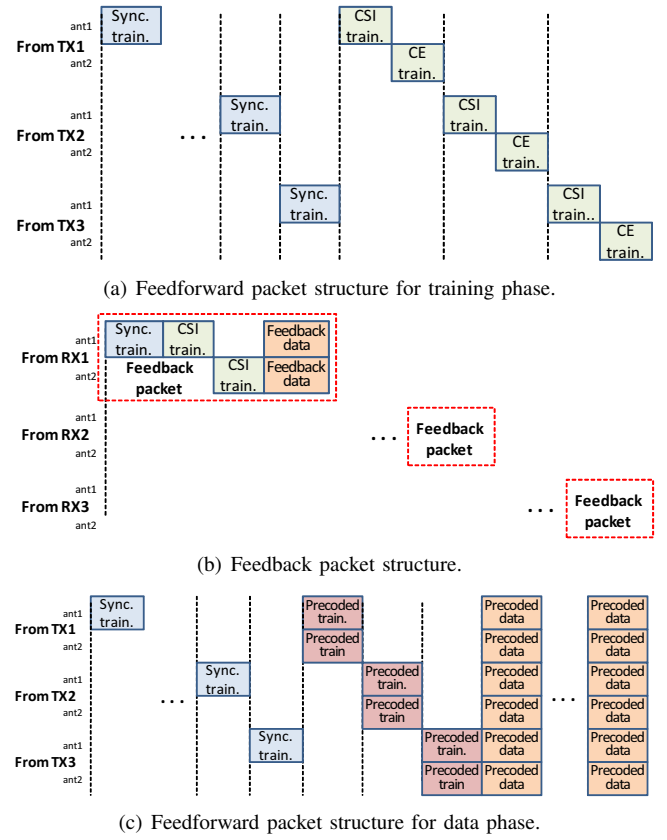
ant1
From TX1
ant2
Sync. train.
CSI train.
CE train.

ant1
From TX2
ant2
. . .
Sync. train.
CSI train.
CE train.

ant1
From TX3
ant2
Sync. train.
CSI train..
CE train.

(a) Feedforward packet structure for training phase.

ant1
From RX1
ant2
Sync. train.
CSI train.
Feedback data
Feedback packet
CSI train.
Feedback data

ant1
From RX2
ant2
. . .
Feedback packet

ant1
From RX3
ant2
. . .
Feedback packet

(b) Feedback packet structure.

ant1
From TX1
ant2
Sync. train.
Precoded train.
Precoded train
Precoded data
Precoded data

ant1
From TX2
ant2
. . .
Sync. train.
Precoded train.
Precoded train
Precoded data
Precoded data
. . .
Precoded data
Precoded data

ant1
From TX3
ant2
Sync. train.
Precoded train.
Precoded train
Precoded data
Precoded data
Precoded data
Precoded data

(c) Feedforward packet structure for data phase.